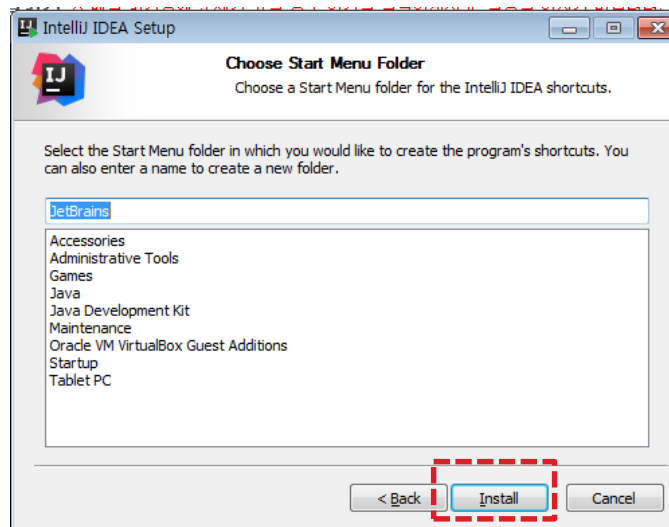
IntelliJ IDEA Setup

IJ

Choose Start Menu Folder

Choose a Start Menu folder for the IntelliJ IDEA shortcuts.

Select the Start Menu folder in which you would like to create the program's shortcuts. You can also enter a name to create a new folder.

JetBrains

Accessories
Administrative Tools
Games
Java
Java Development Kit
Maintenance
Oracle VM VirtualBox Guest Additions
Startup
Tablet PC

< Back

Install

Cancel